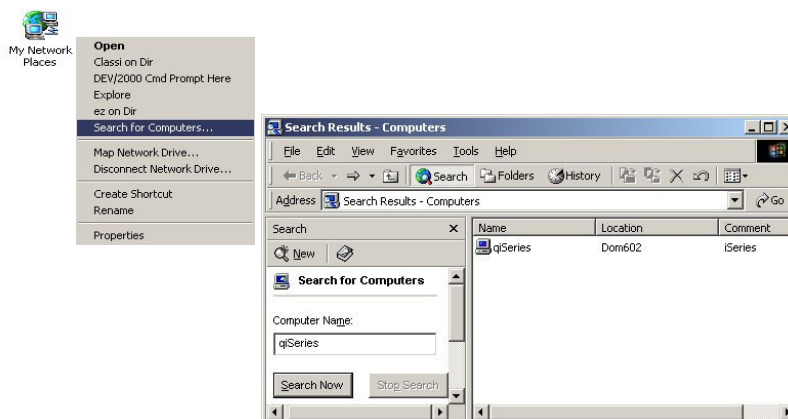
My Network Places

Open
Classi on Dir
DEV/2000 Cmd Prompt Here
Explore
ez on Dir
Search for Computers...
Map Network Drive...
Disconnect Network Drive...
Create Shortcut
Rename
Properties

Search Results - Computers

File Edit View Favorites Tools Help

Back Search Folders History

Address Search Results - Computers Go

Search ×
New

Search for Computers

Computer Name:
qiSeries

Search Now Stop Search

| Name | Location | Comment |
|---|---|---|
| qiSeries | Dom602 | iSeries |